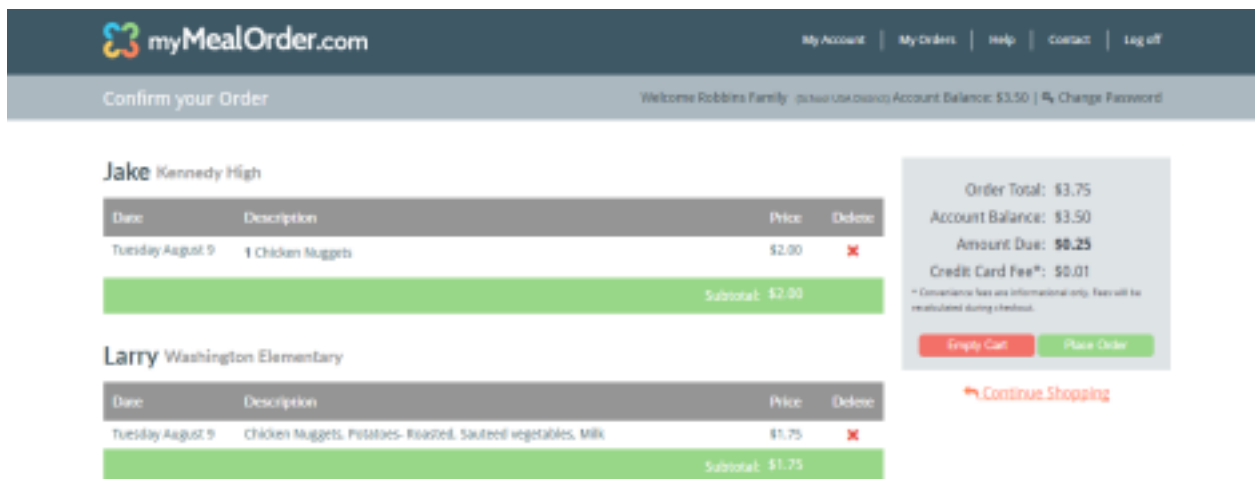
myMealOrder.com

My Account | My Orders | Help | Contact | Log off

Confirm your Order

Welcome Robbins Family (School Use District) Account Balance: $3.50 | Change Password

Jake Kennedy High

| Date | Description | Price | Delete |
|---|---|---|---|
| Tuesday August 9 | 1 Chicken Nuggets | $2.00 | ✖ |

Subtotal: $2.00

Larry Washington Elementary

| Date | Description | Price | Delete |
|---|---|---|---|
| Tuesday August 9 | Chicken Nuggets, Potatoes- Roasted, Sauteed vegetables, Milk | $1.75 | ✖ |

Subtotal: $1.75

Order Total: $3.75
Account Balance: $3.50
Amount Due: $0.25
Credit Card Fee*: $0.01

* Convenience fees are informational only. Fees will be recalculated during checkout.

Empty Cart
Place Order

Continue Shopping